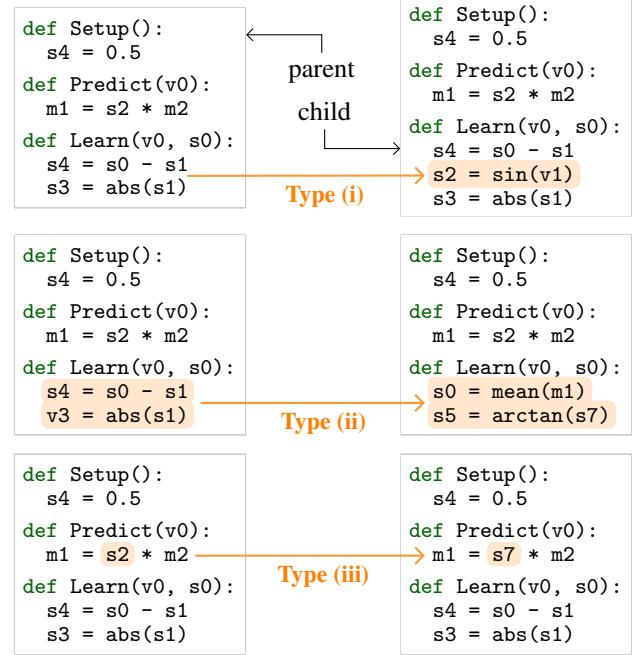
def Setup():
  s4 = 0.5
def Predict(v0):
  m1 = s2 * m2
def Learn(v0, s0):
  s4 = s0 - s1
  s3 = abs(s1)

parent

child

def Setup():
  s4 = 0.5
def Predict(v0):
  m1 = s2 * m2
def Learn(v0, s0):
  s4 = s0 - s1
  s2 = sin(v1)
  s3 = abs(s1)

Type (i)

def Setup():
  s4 = 0.5
def Predict(v0):
  m1 = s2 * m2
def Learn(v0, s0):
  s4 = s0 - s1
  v3 = abs(s1)

Type (ii)

def Setup():
  s4 = 0.5
def Predict(v0):
  m1 = s2 * m2
def Learn(v0, s0):
  s0 = mean(m1)
  s5 = arctan(s7)

def Setup():
  s4 = 0.5
def Predict(v0):
  m1 = s2 * m2
def Learn(v0, s0):
  s4 = s0 - s1
  s3 = abs(s1)

Type (iii)

def Setup():
  s4 = 0.5
def Predict(v0):
  m1 = s7 * m2
def Learn(v0, s0):
  s4 = s0 - s1
  s3 = abs(s1)